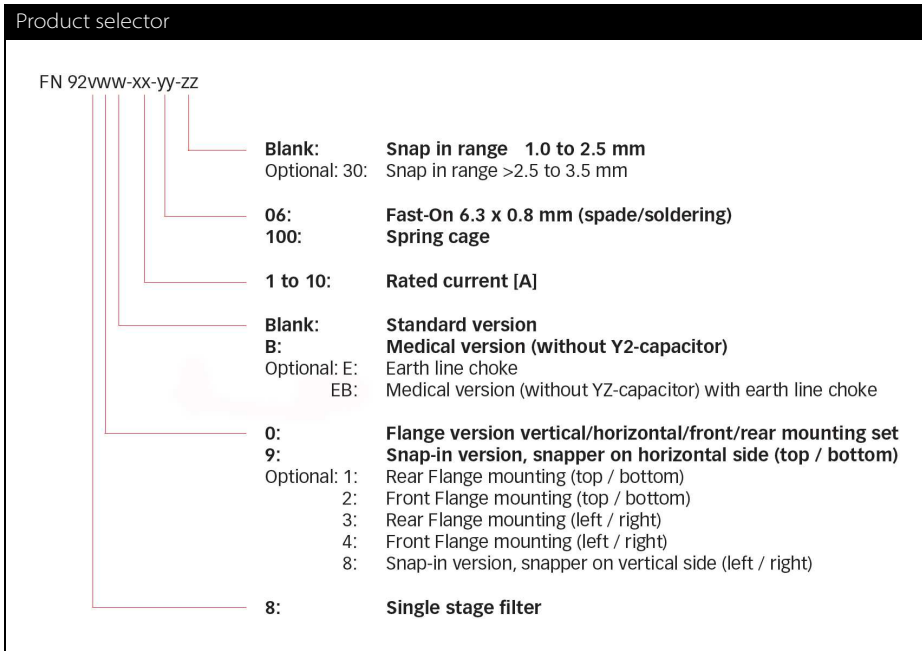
Product selector

FN 92vww-xx-yy-zz

Blank: **Snap in range 1.0 to 2.5 mm**
Optional: 30: Snap in range >2.5 to 3.5 mm

06: **Fast-On 6.3 x 0.8 mm (spade/soldering)**
100: **Spring cage**

1 to 10: **Rated current [A]**

Blank: **Standard version**
B: **Medical version (without Y2-capacitor)**
Optional: E: Earth line choke
EB: Medical version (without YZ-capacitor) with earth line choke

0: **Flange version vertical/horizontal/front/rear mounting set**
9: **Snap-in version, snapper on horizontal side (top / bottom)**
Optional: 1: Rear Flange mounting (top / bottom)
2: Front Flange mounting (top / bottom)
3: Rear Flange mounting (left / right)
4: Front Flange mounting (left / right)
8: Snap-in version, snapper on vertical side (left / right)

8: **Single stage filter**